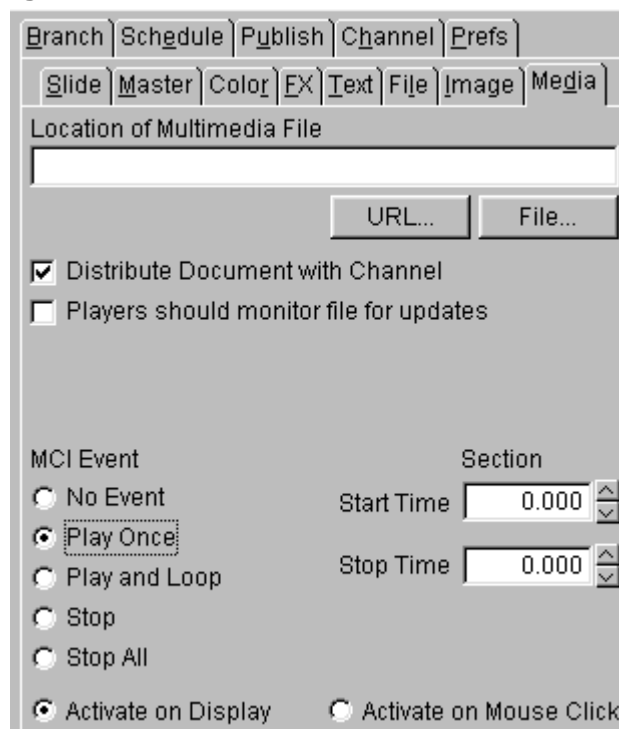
Branch Schedule Publish Channel Prefs
Slide Master Color FX Text File Image Media
Location of Multimedia File
URL... File...
Distribute Document with Channel
Players should monitor file for updates

MCI Event
No Event
Play Once
Play and Loop
Stop
Stop All

Section
Start Time 0.000
Stop Time 0.000

Activate on Display
Activate on Mouse Click